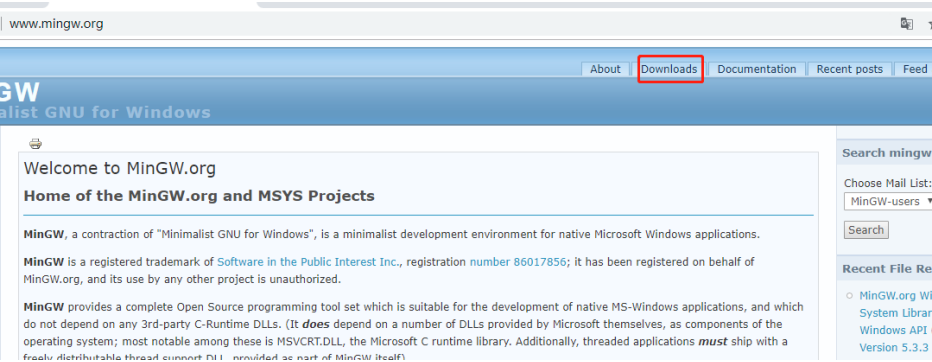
www.mingw.org

About | Downloads | Documentation | Recent posts | Feed

GW
alist GNU for Windows

Welcome to MinGW.org

Home of the MinGW.org and MSYS Projects

MinGW, a contraction of "Minimalist GNU for Windows", is a minimalist development environment for native Microsoft Windows applications.

MinGW is a registered trademark of Software in the Public Interest Inc., registration number 86017856; it has been registered on behalf of MinGW.org, and its use by any other project is unauthorized.

MinGW provides a complete Open Source programming tool set which is suitable for the development of native MS-Windows applications, and which do not depend on any 3rd-party C-Runtime DLLs. (It does depend on a number of DLLs provided by Microsoft themselves, as components of the operating system; most notable among these is MSVCRT.DLL, the Microsoft C runtime library. Additionally, threaded applications must ship with a freely distributable thread support DLL, provided as part of MinGW itself).

Search mingw

Choose Mail List:
MinGW-users

Search

Recent File Re

MinGW.org Wi
System Librar
Windows API (
Version 5.3.3